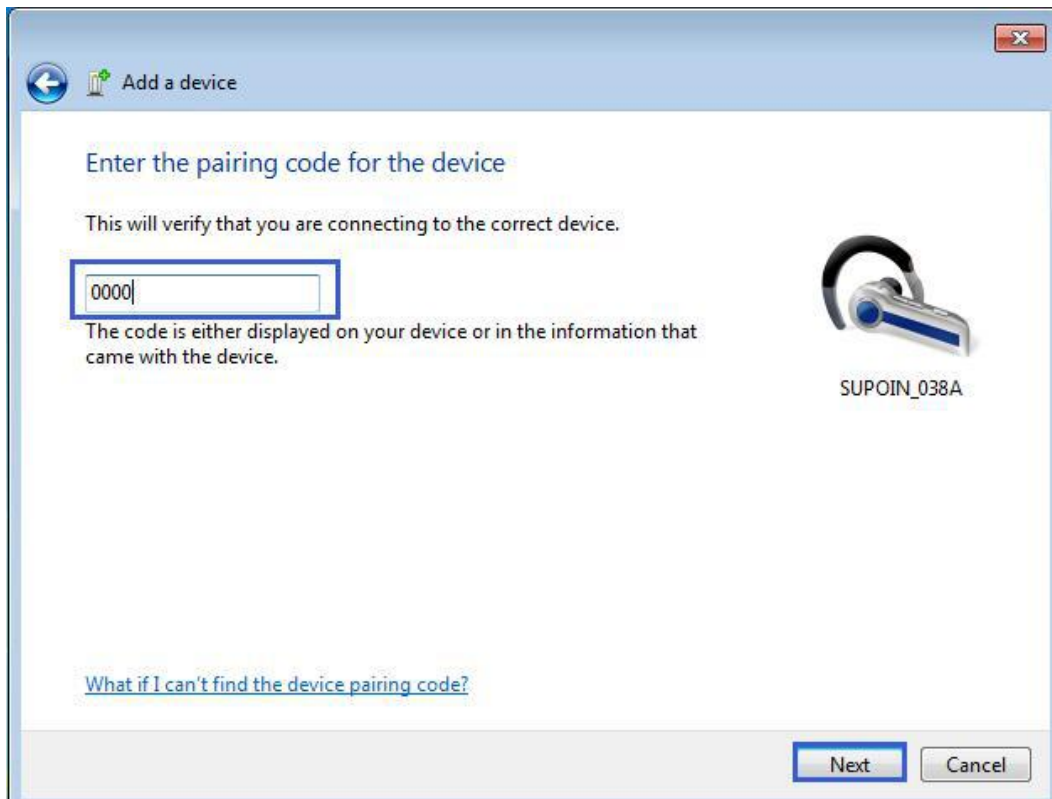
Add a device

Enter the pairing code for the device

This will verify that you are connecting to the correct device.

0000

The code is either displayed on your device or in the information that came with the device.

SUPOIN_038A

What if I can't find the device pairing code?

Next

Cancel